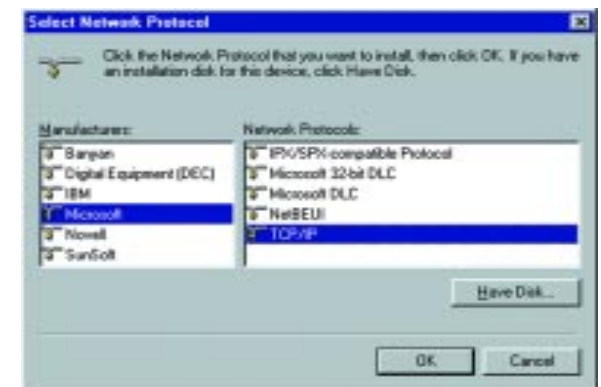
Select Network Protocol

Click the Network Protocol that you want to install, then click OK. If you have an installation disk for this device, click Have Disk.

Manufacturers:
Banyan
Digital Equipment (DEC)
IBM
Microsoft
Novell
SunSoft

Network Protocols:
IPX/SPX-compatible Protocol
Microsoft 32-bit DLC
Microsoft DLC
NetBEUI
TCP/IP

Have Disk...

OK
Cancel